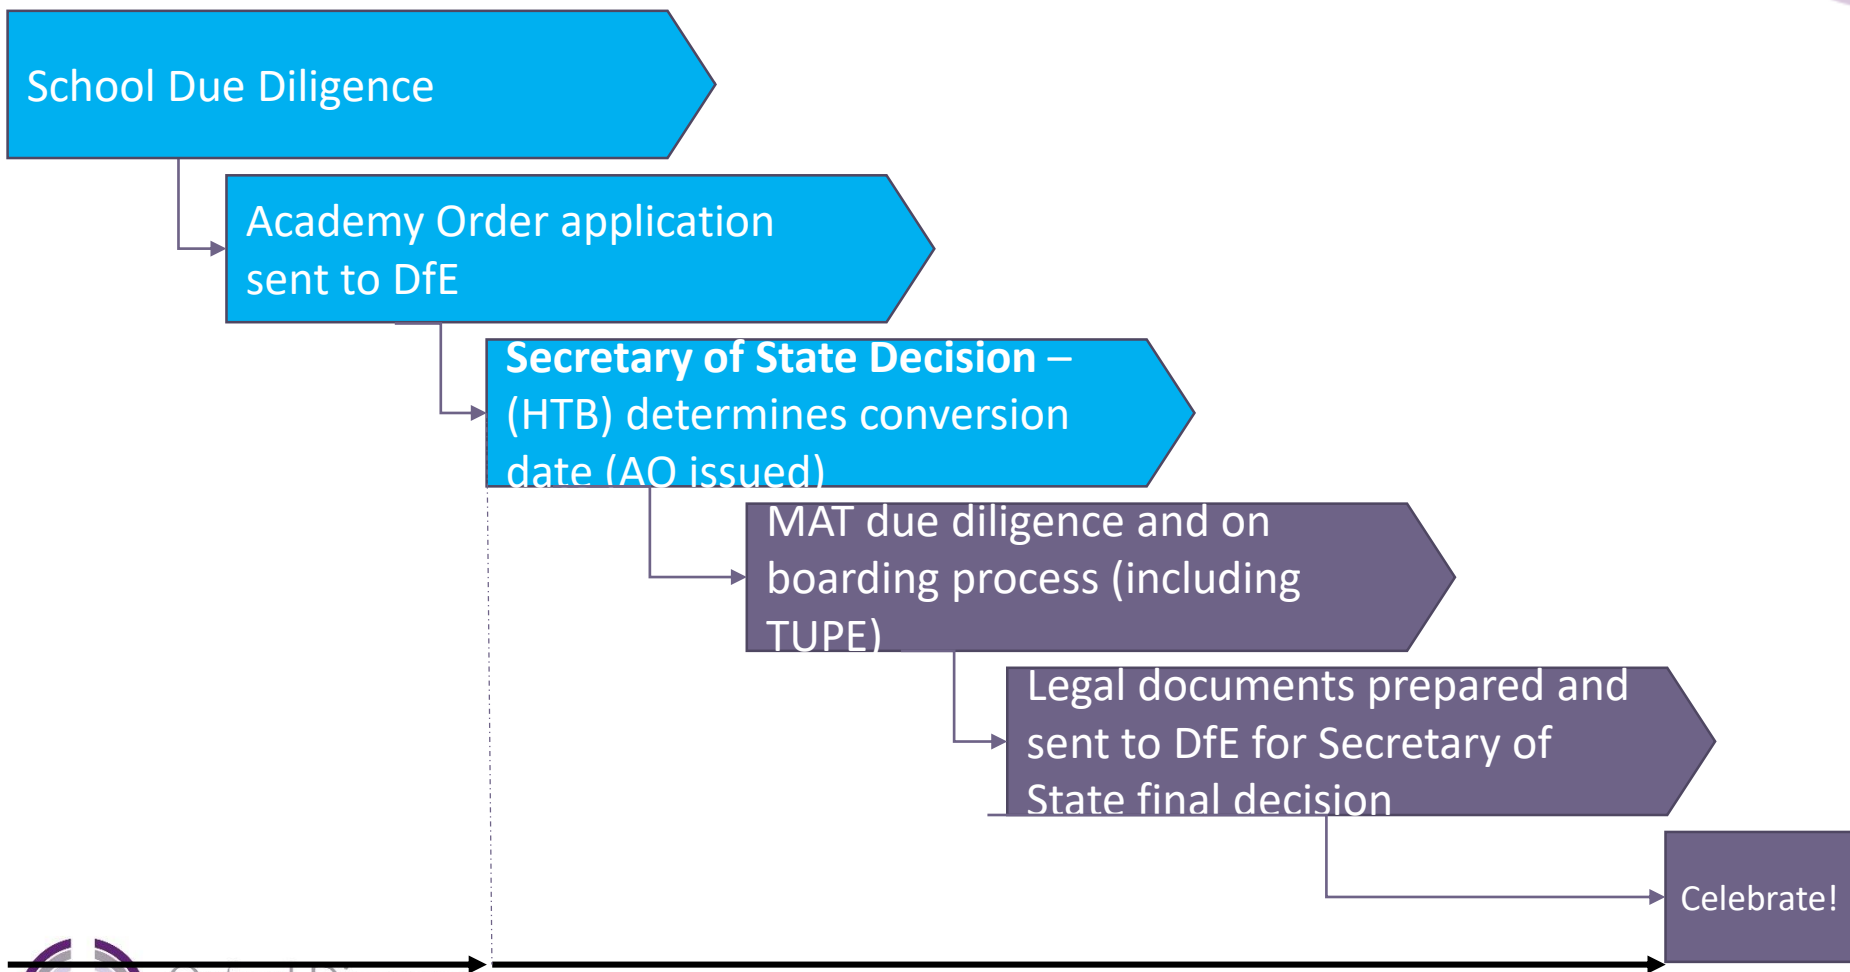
School Due Diligence

Academy Order application sent to DfE

**Secretary of State Decision –** (HTB) determines conversion date (AO issued)

MAT due diligence and on boarding process (including TUPE)

Legal documents prepared and sent to DfE for Secretary of State final decision

Celebrate!